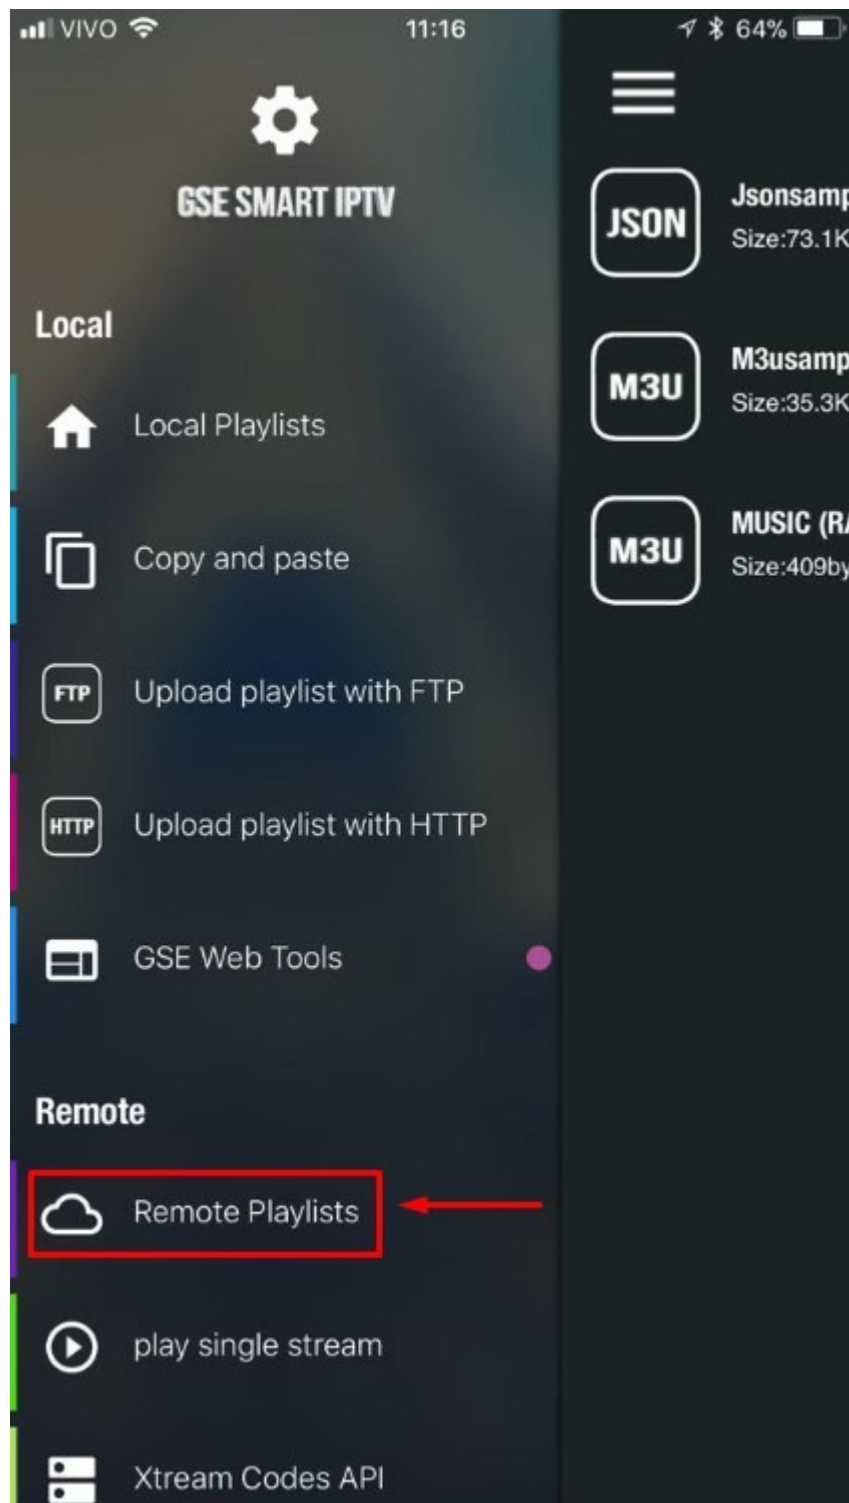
VIVO 11:16 64%

GSE SMART IPTV

Local

Local Playlists

Copy and paste

FTP Upload playlist with FTP

HTTP Upload playlist with HTTP

GSE Web Tools

Remote

Remote Playlists

play single stream

Xtream Codes API

JSON Jsonsamp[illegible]
Size:73.1K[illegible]

M3U M3usamp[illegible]
Size:35.3K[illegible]

M3U MUSIC (R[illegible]
Size:409by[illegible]